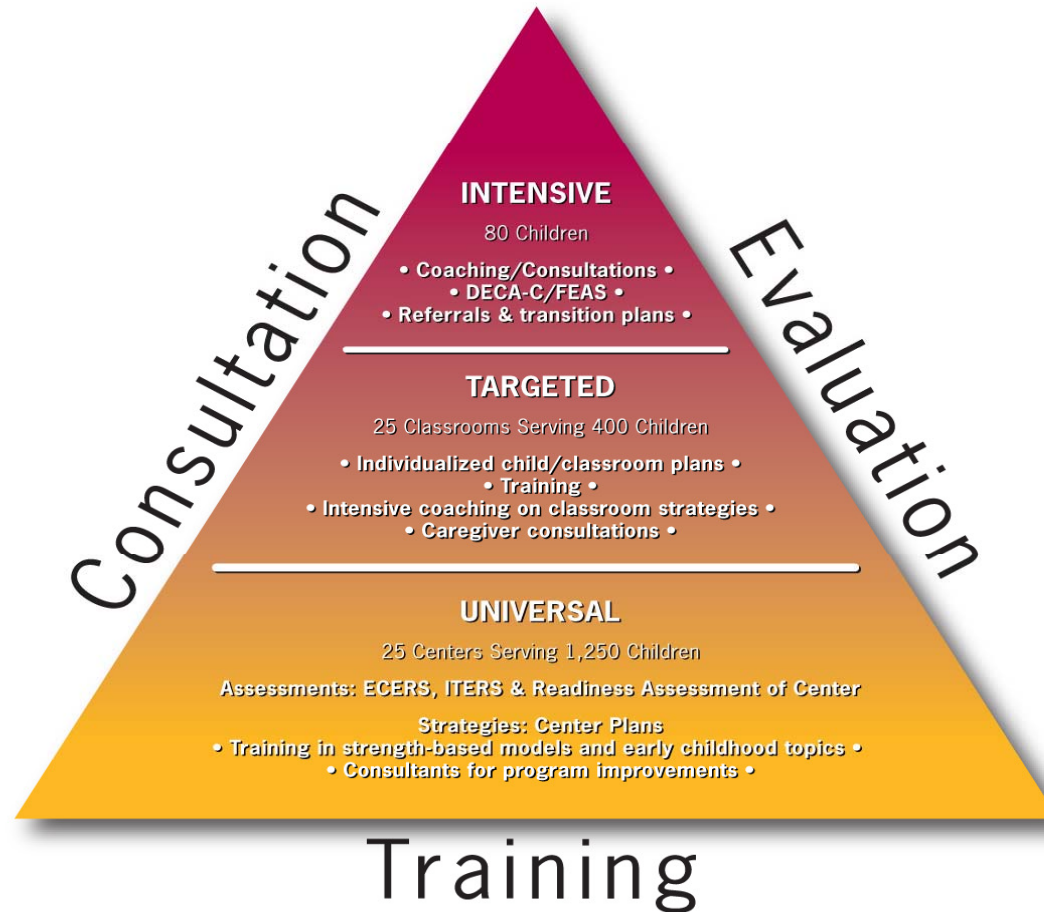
Consultation

Evaluation

INTENSIVE
80 Children
• Coaching/Consultations •
• DECA-C/FEAS •
• Referrals & transition plans •

TARGETED
25 Classrooms Serving 400 Children
• Individualized child/classroom plans •
• Training •
• Intensive coaching on classroom strategies •
• Caregiver consultations •

UNIVERSAL
25 Centers Serving 1,250 Children
Assessments: ECERS, ITERS & Readiness Assessment of Center
Strategies: Center Plans
• Training in strength-based models and early childhood topics •
• Consultants for program improvements •

Training